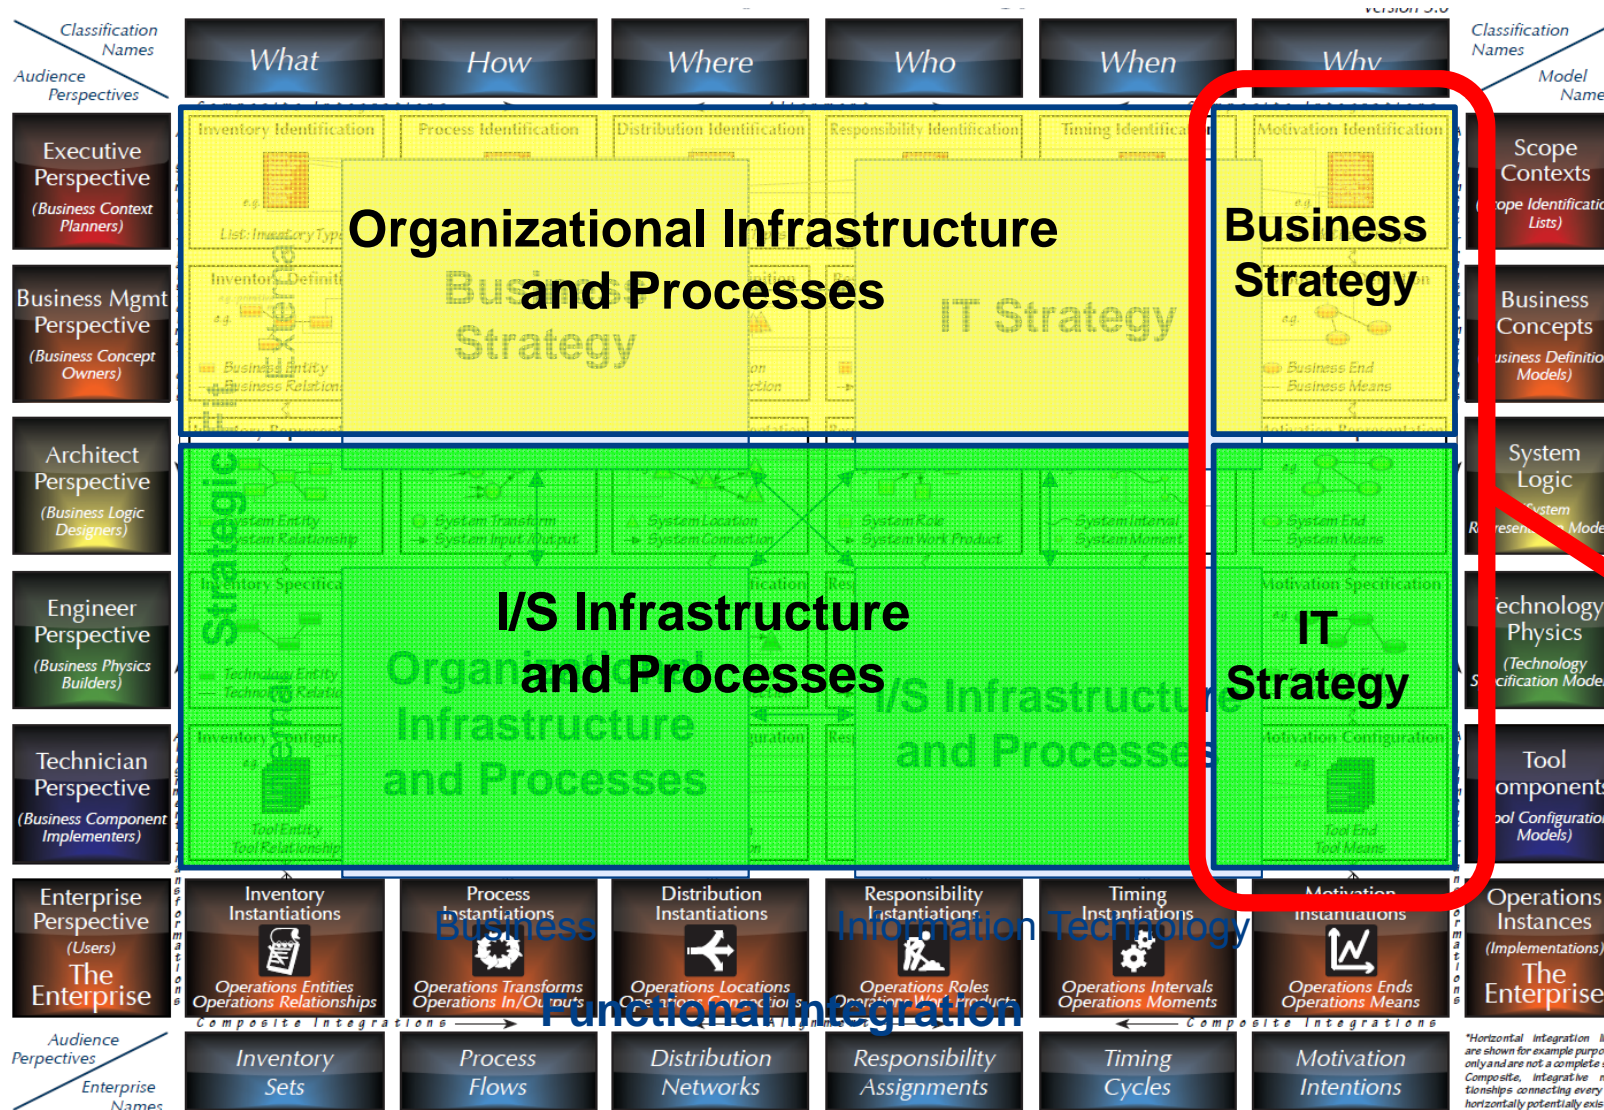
Version 3.0

Classification Names
Audience Perspectives

What
How
Where
Who
When
Why

Classification Names
Model Names

Executive Perspective
(Business Context Planners)

Business Mgmt Perspective
(Business Concept Owners)

Architect Perspective
(Business Logic Designers)

Engineer Perspective
(Business Physics Builders)

Technician Perspective
(Business Component Implementers)

Enterprise Perspective
(Users)
The Enterprise

Inventory Identification
Process Identification
Distribution Identification
Responsibility Identification
Timing Identification
Motivation Identification

List: Inventory Types

Inventory Definition
Business Entity
Business Relationship

Business Strategy

IT Strategy

Business End
Business Means

System Entity
System Relationship
System Transform
System Input/Output
System Location
System Connection
System Role
System Work Product
System Interval
System Moment
System End
System Means

Inventory Specification
Motivation Specification

Technology Entity
Technology Relationship

Inventory Configuration
Motivation Configuration

Tool Entity
Tool Relationship
Tool End
Tool Means

External
Strategic

Organizational Infrastructure and Processes

Business Strategy

I/S Infrastructure and Processes

Organizational Infrastructure and Processes

I/S Infrastructure and Processes

IT Strategy

Scope Contexts
(Scope Identification Lists)

Business Concepts
(Business Definition Models)

System Logic
(System Representation Models)

Technology Physics
(Technology Specification Models)

Tool Components
(Tool Configuration Models)

Operations Instances
(Implementations)
The Enterprise

Inventory Instantiations
Operations Entities
Operations Relationships

Process Instantiations
Operations Transforms
Operations In/Outputs

Distribution Instantiations
Operations Locations
Operations Connections

Responsibility Instantiations
Operations Roles
Operations Work Products

Timing Instantiations
Operations Intervals
Operations Moments

Motivation Instantiations
Operations Ends
Operations Means

Business
Information Technology
Functional Integration

Composite Integrations
Composite Integrations

Audience Perpectives
Enterprise Names

Inventory Sets
Process Flows
Distribution Networks
Responsibility Assignments
Timing Cycles
Motivation Intentions

"Horizontal integration lines are shown for example purposes only and are not a complete set. Composite, integrative relationships connecting every cell horizontally potentially exist.